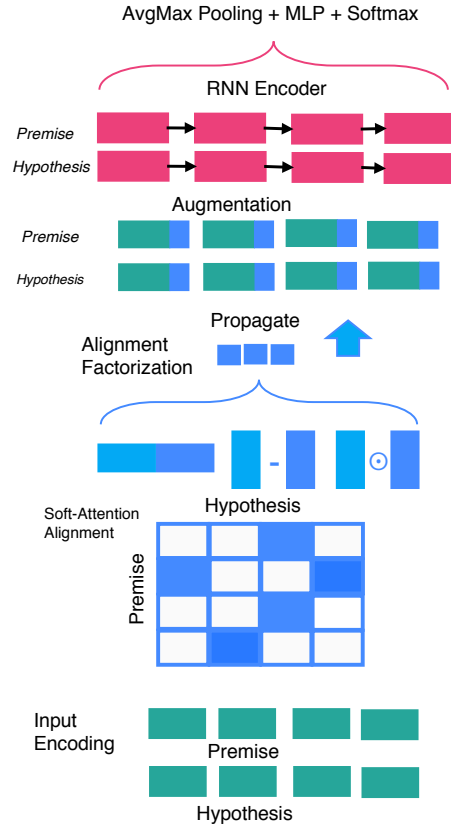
AvgMax Pooling + MLP + Softmax

RNN Encoder

Premise

Hypothesis

Augmentation

Premise

Hypothesis

Propagate

Alignment Factorization

-

$\odot$

Hypothesis

Soft-Attention Alignment

Premise

Input Encoding

Premise

Hypothesis